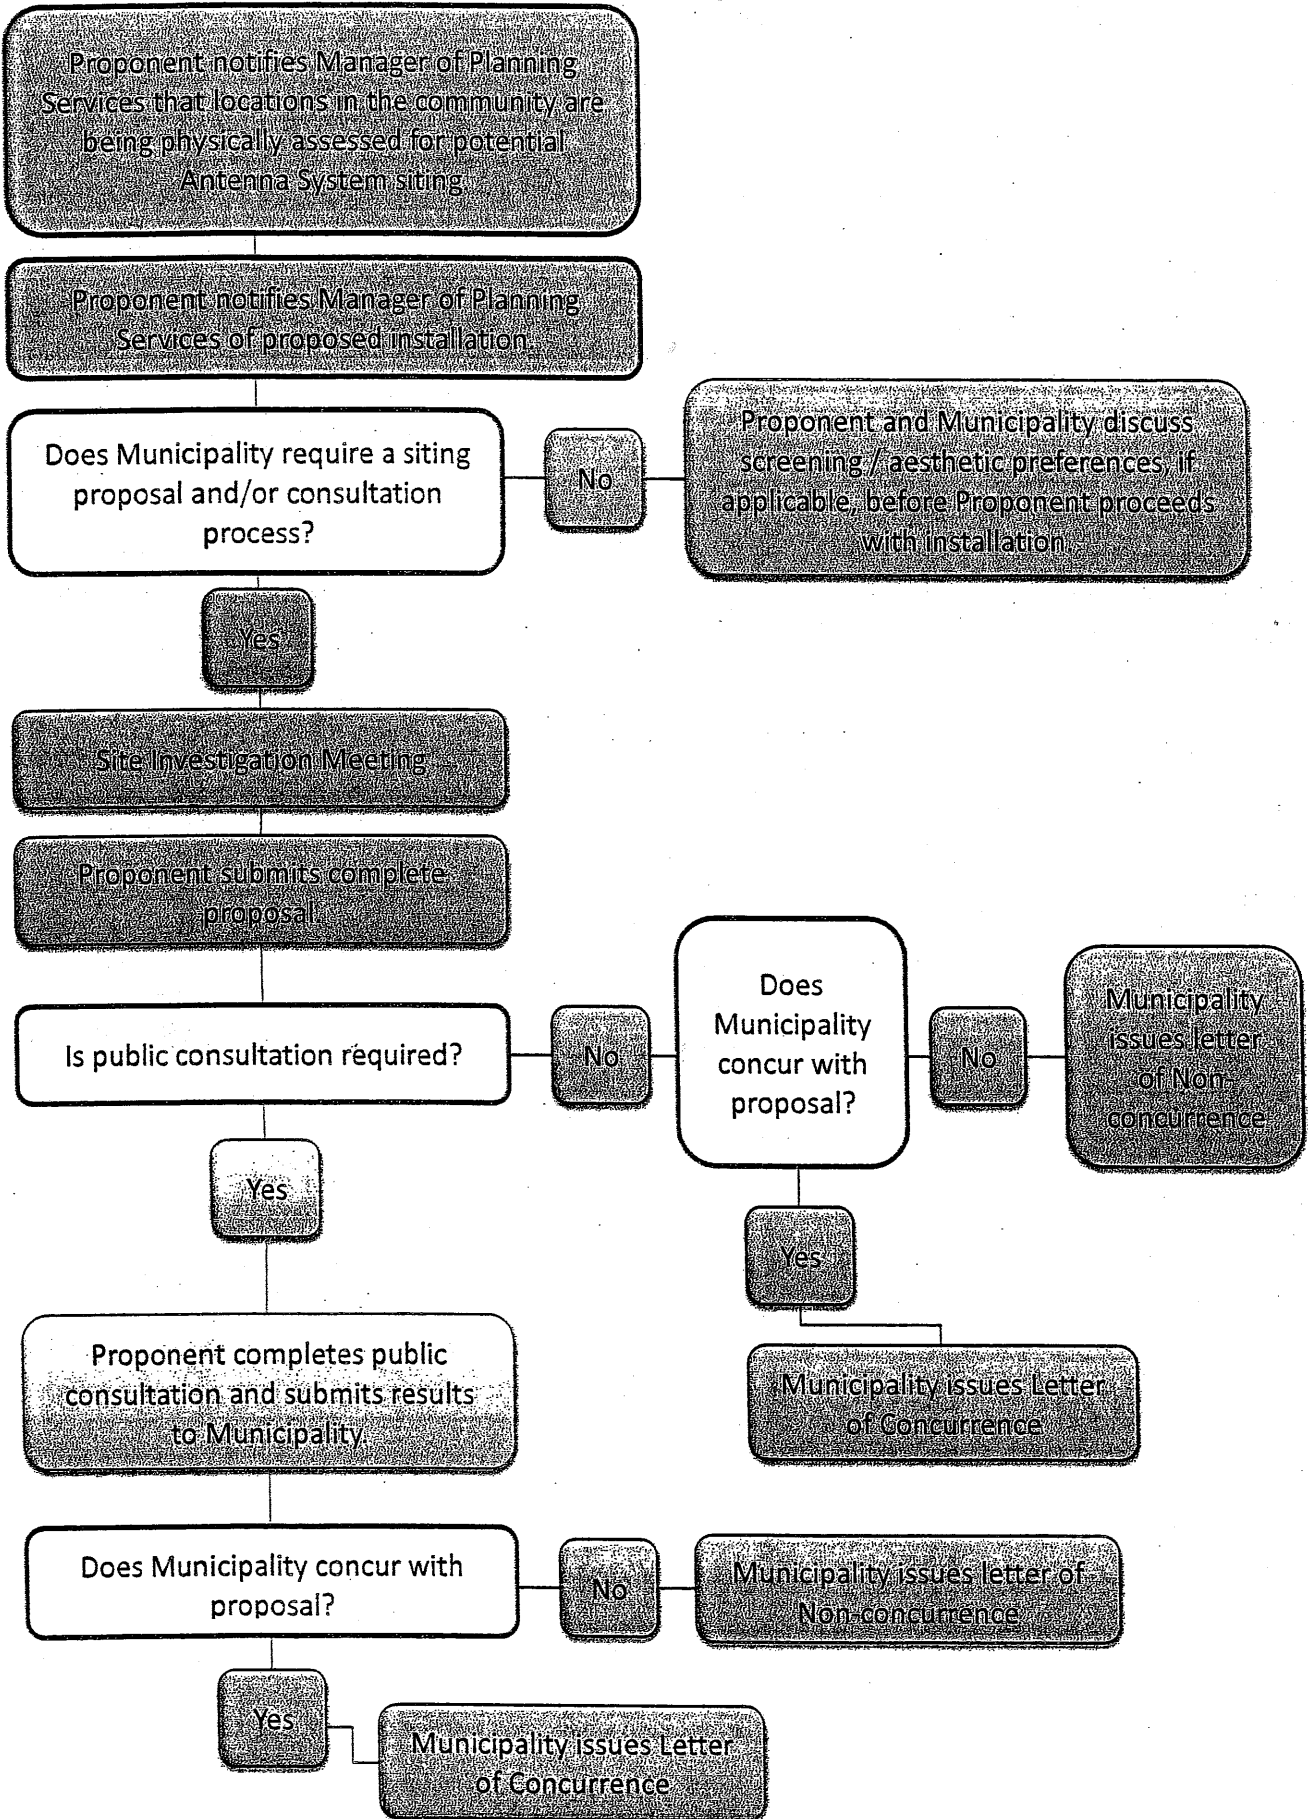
Proponent notifies Manager of Planning Services that locations in the community are being physically assessed for potential Antenna System siting

Proponent notifies Manager of Planning Services of proposed installation.

Does Municipality require a siting proposal and/or consultation process?

No

Proponent and Municipality discuss screening / aesthetic preferences, if applicable, before Proponent proceeds with installation.

Yes

Site Investigation Meeting

Proponent submits complete proposal.

Is public consultation required?

No

Does Municipality concur with proposal?

No

Municipality issues letter of Non-concurrence

Yes

Yes

Municipality issues Letter of Concurrence

Proponent completes public consultation and submits results to Municipality.

Does Municipality concur with proposal?

No

Municipality issues letter of Non-concurrence

Yes

Municipality issues Letter of Concurrence